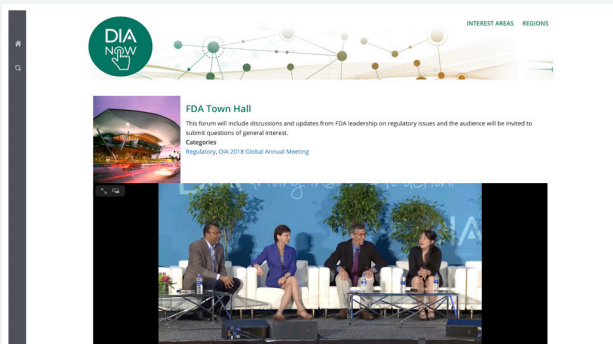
DIA NOW

INTEREST AREAS REGIONS

FDA Town Hall

This forum will include discussions and updates from FDA leadership on regulatory issues and the audience will be invited to submit questions of general interest.

Categories

Regulatory, DIA 2018 Global Annual Meeting